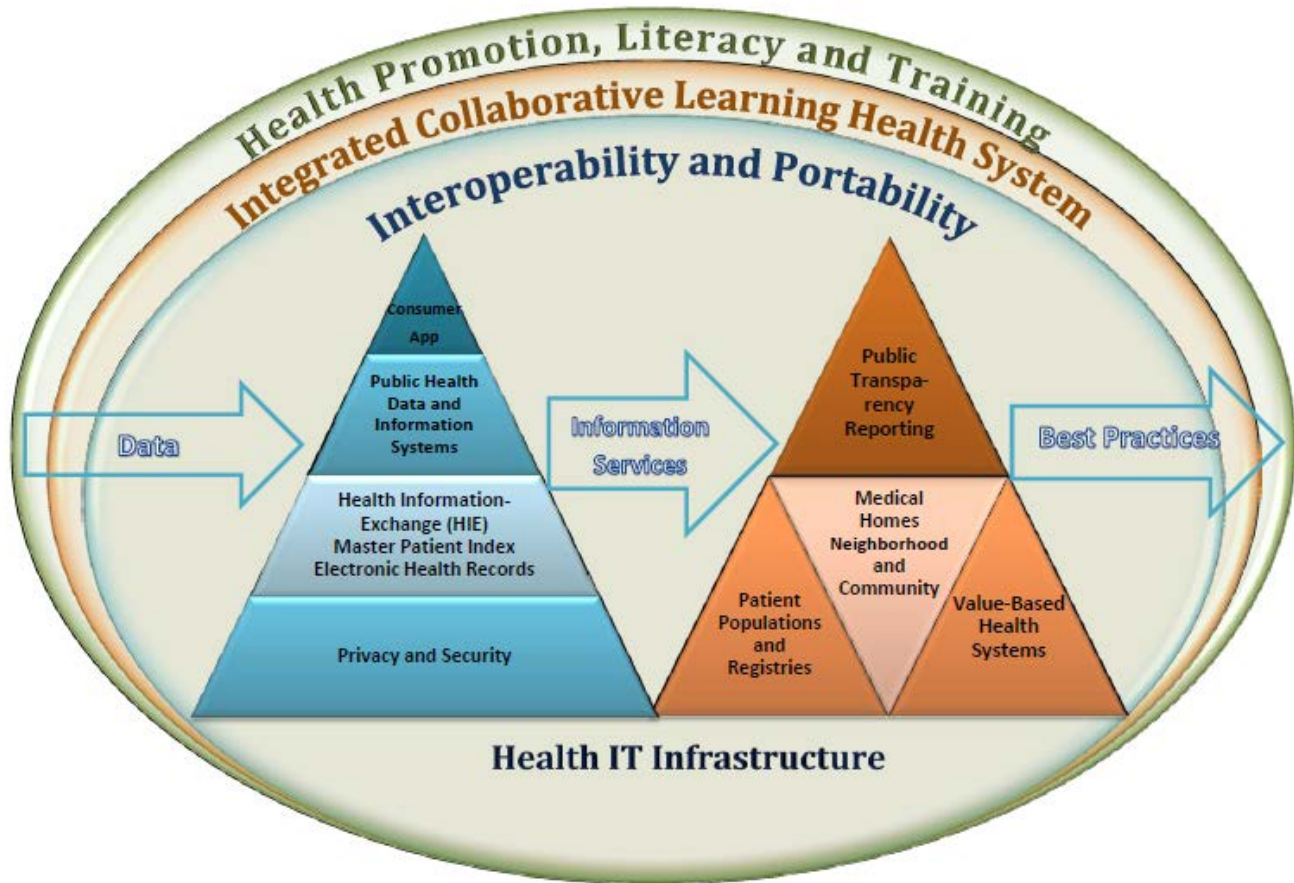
Health Promotion, Literacy and Training

Integrated Collaborative Learning Health System

Interoperability and Portability

Data

Consumer App

Public Health Data and Information Systems

Health Information-Exchange (HIE) Master Patient Index Electronic Health Records

Privacy and Security

Information Services

Public Transparency Reporting

Medical Homes Neighborhood and Community

Patient Populations and Registries

Value-Based Health Systems

Best Practices

Health IT Infrastructure